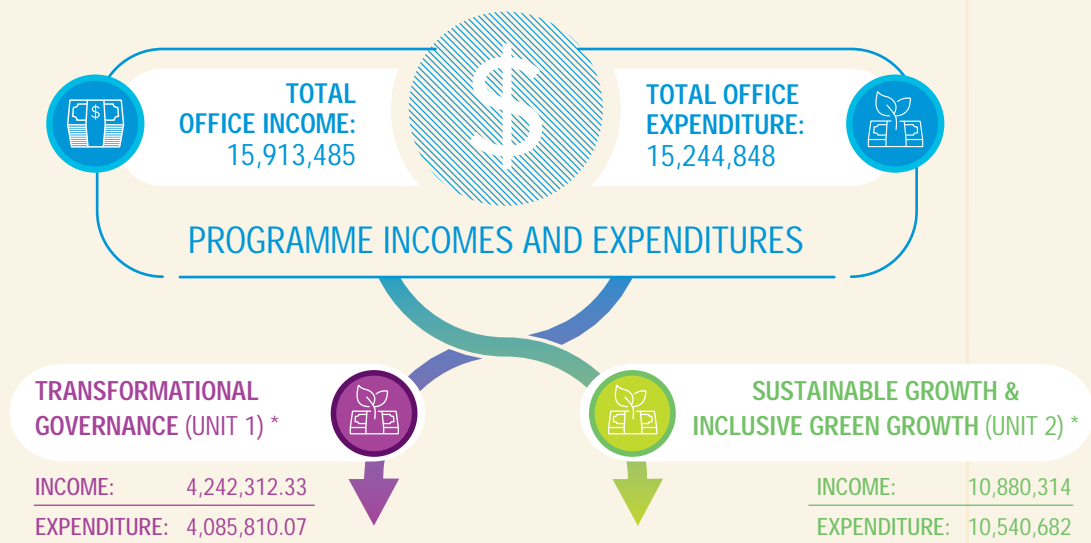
TOTAL OFFICE INCOME: 15,913,485

TOTAL OFFICE EXPENDITURE: 15,244,848

PROGRAMME INCOMES AND EXPENDITURES

TRANSFORMATIONAL GOVERNANCE (UNIT 1) *

INCOME: 4,242,312.33

EXPENDITURE: 4,085,810.07

SUSTAINABLE GROWTH & INCLUSIVE GREEN GROWTH (UNIT 2) *

INCOME: 10,880,314

EXPENDITURE: 10,540,682